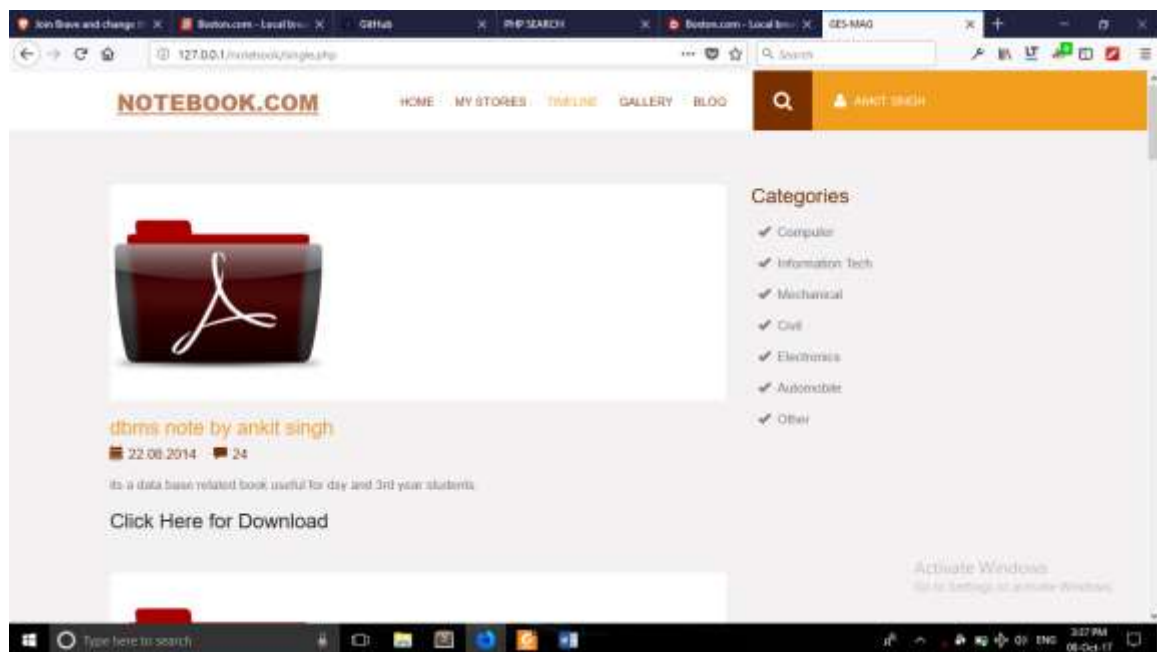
Join Brave and change th X | Boston.com - Local bre X | GitHub X | PHP SEARCH X | Boston.com - Local bre X | GES-MAG X

127.0.0.1/notebook/single.php

Search

NOTEBOOK.COM

HOME MY STORIES TIMELINE GALLERY BLOG

ANKIT SINGH

Categories

Computer

Information Tech

Mechanical

Civil

Electronics

Automobile

Other

dbms note by ankit singh

22.08.2014 24

its a data base related book useful for day and 3rd year students

Click Here for Download

Activate Windows
Go to Settings to activate Windows.

Type here to search

ENG 3:27 PM 08-Oct-17